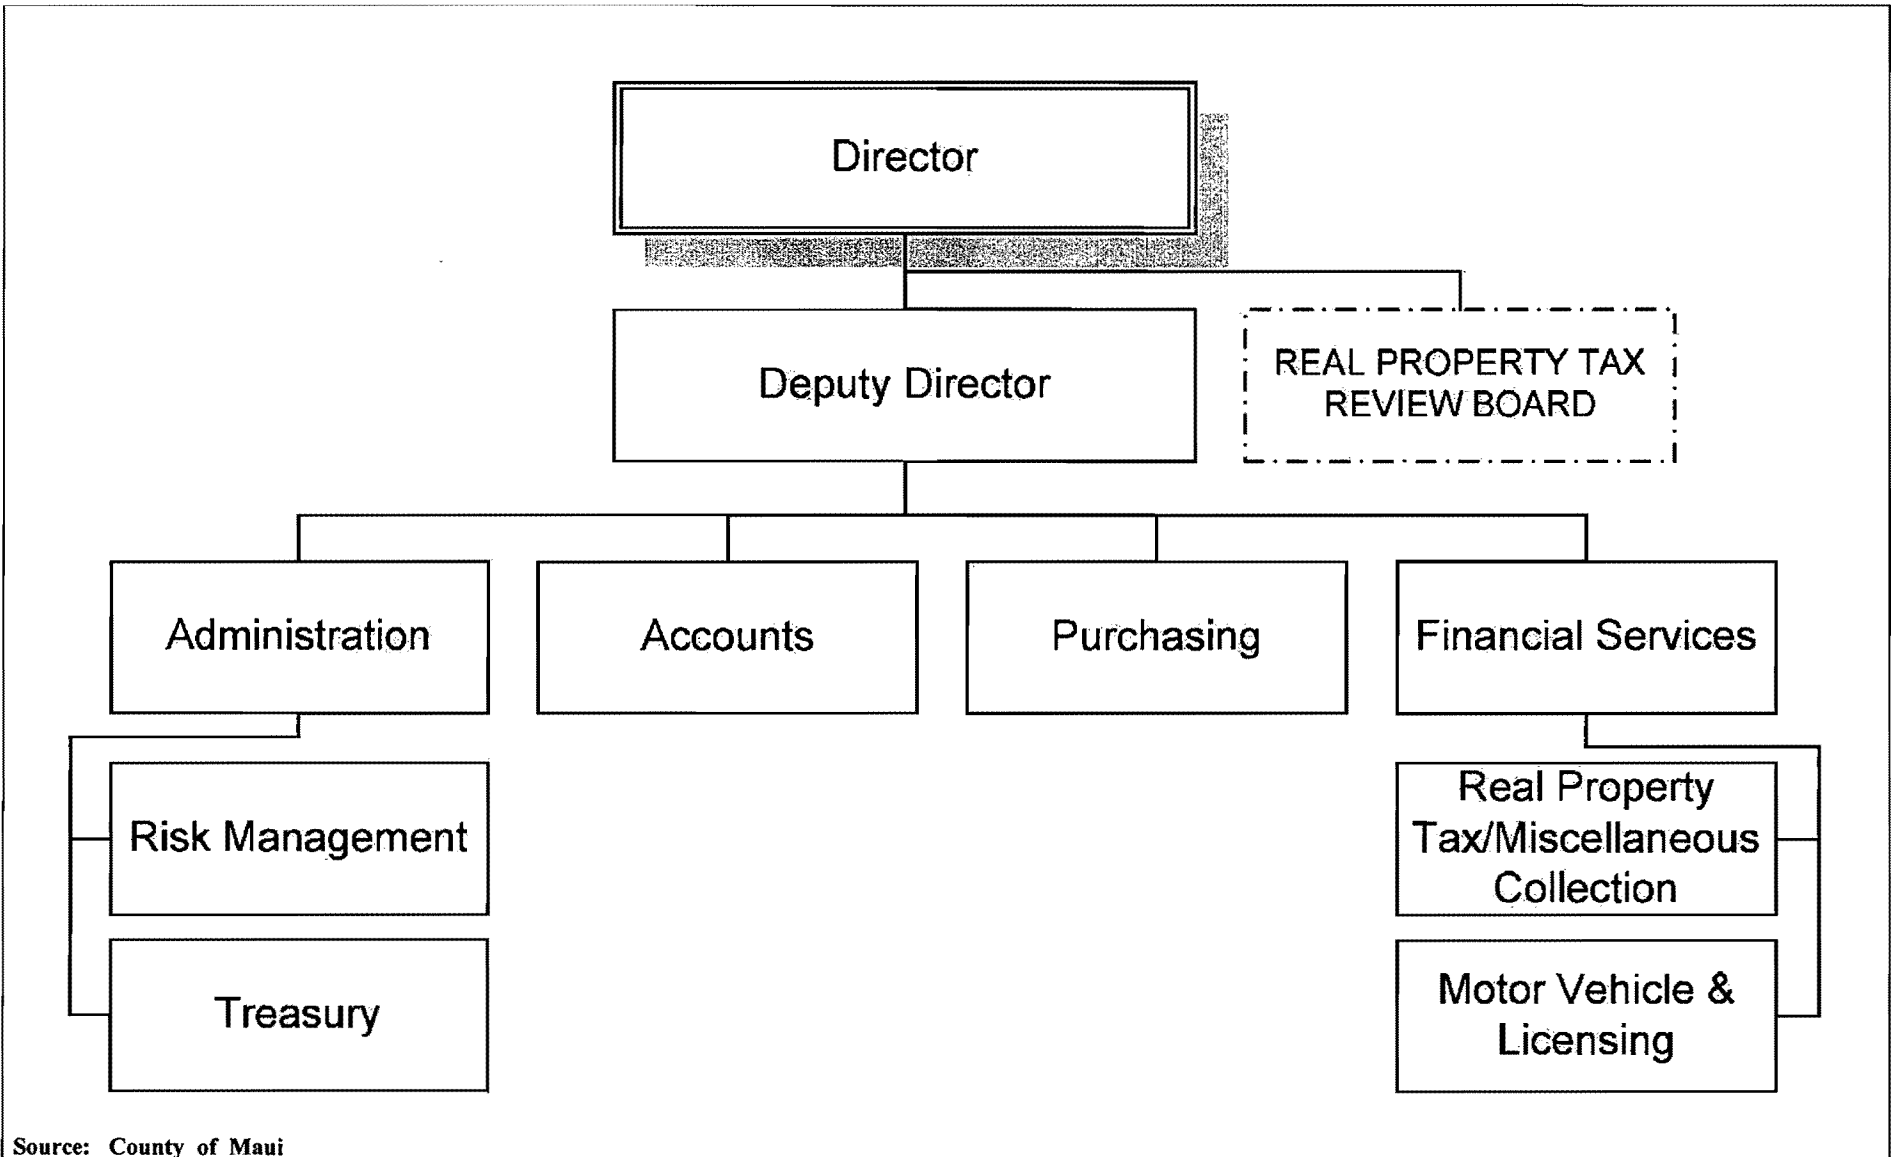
Director

Deputy Director

REAL PROPERTY TAX REVIEW BOARD

Administration

Accounts

Purchasing

Financial Services

Risk Management

Treasury

Real Property Tax/Miscellaneous Collection

Motor Vehicle & Licensing

Source: County of Maui